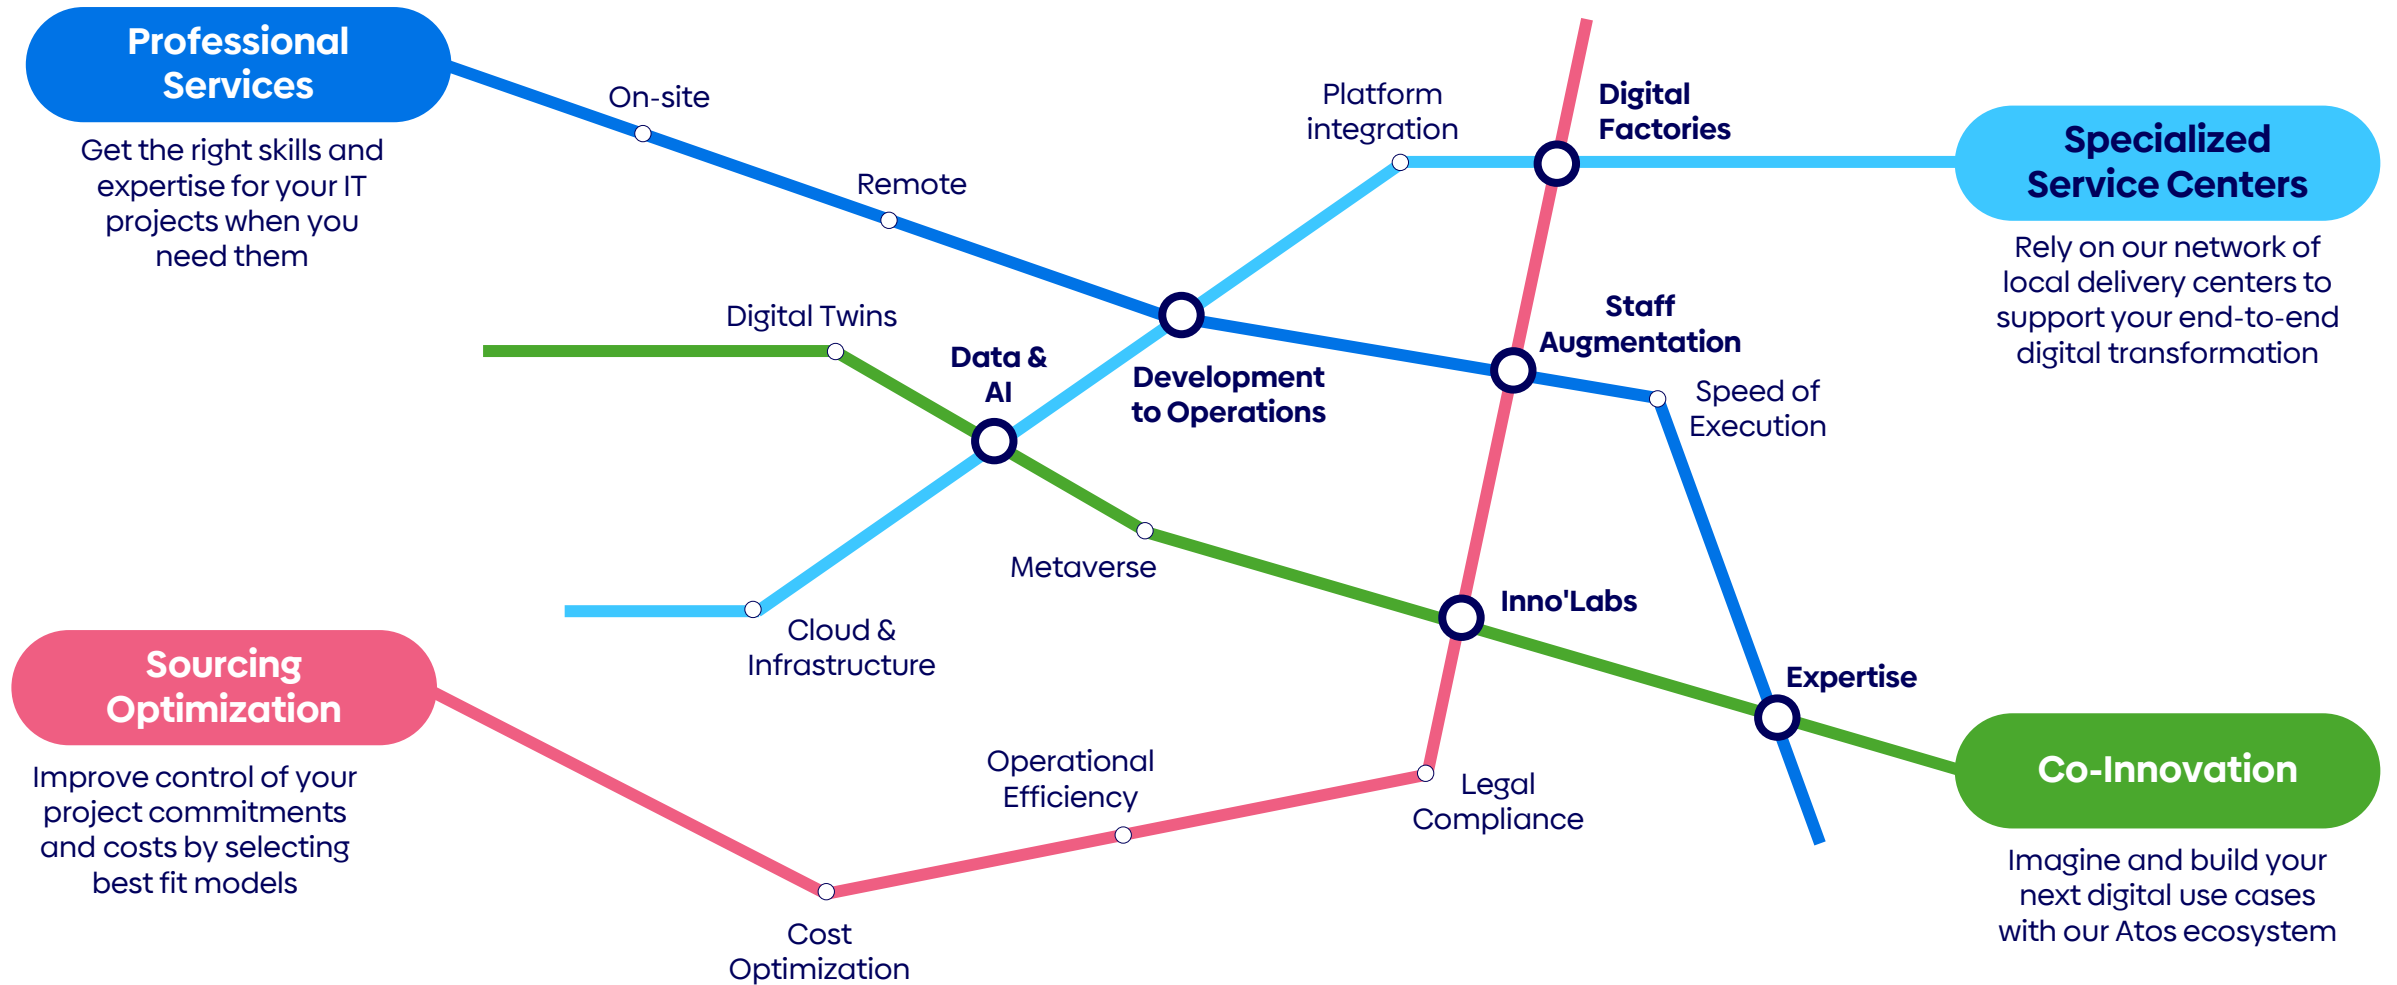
Professional Services

Get the right skills and expertise for your IT projects when you need them

On-site

Remote

Platform integration

Digital Factories

Specialized Service Centers

Rely on our network of local delivery centers to support your end-to-end digital transformation

Digital Twins

Data & AI

Development to Operations

Staff Augmentation

Speed of Execution

Metaverse

Cloud & Infrastructure

Inno'Labs

Expertise

Sourcing Optimization

Improve control of your project commitments and costs by selecting best fit models

Operational Efficiency

Legal Compliance

Co-Innovation

Imagine and build your next digital use cases with our Atos ecosystem

Cost Optimization